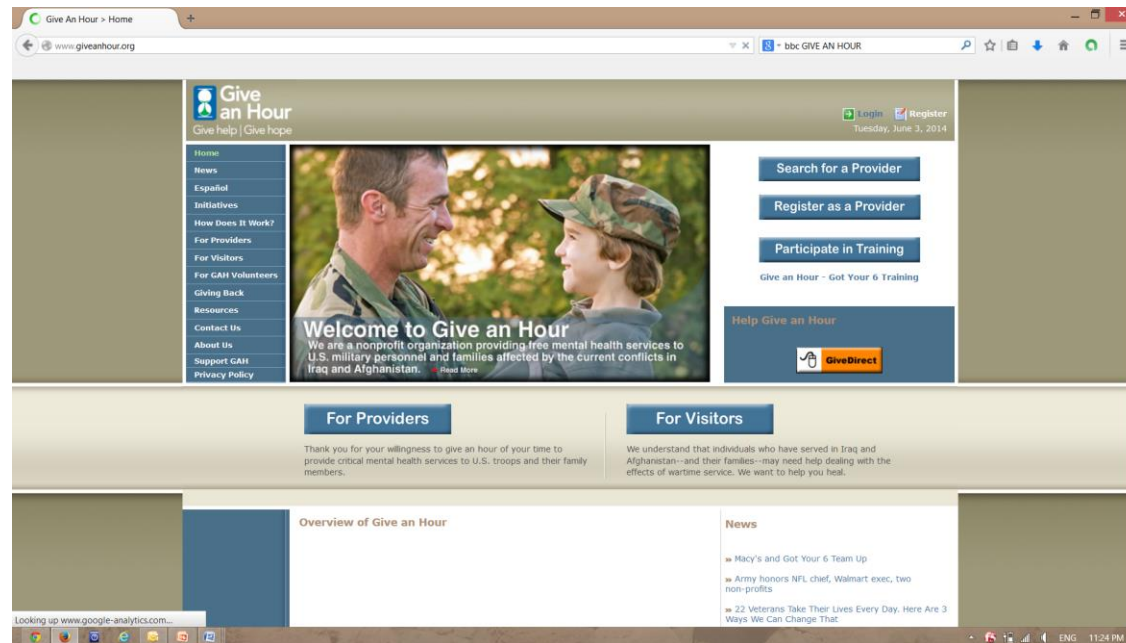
Give An Hour > Home
www.giveanhour.org
bbc GIVE AN HOUR

Give an Hour
Give help | Give hope

Login Register
Tuesday, June 3, 2014

Home
News
Español
Initiatives
How Does It Work?
For Providers
For Visitors
For GAH Volunteers
Giving Back
Resources
Contact Us
About Us
Support GAH
Privacy Policy

Welcome to Give an Hour
We are a nonprofit organization providing free mental health services to U.S. military personnel and families affected by the current conflicts in Iraq and Afghanistan. Read More

Search for a Provider
Register as a Provider
Participate in Training
Give an Hour - Got Your 6 Training

Help Give an Hour
GiveDirect

For Providers
Thank you for your willingness to give an hour of your time to provide critical mental health services to U.S. troops and their family members.

For Visitors
We understand that individuals who have served in Iraq and Afghanistan--and their families--may need help dealing with the effects of wartime service. We want to help you heal.

Overview of Give an Hour

News
» Macy's and Got Your 6 Team Up
» Army honors NFL chief, Walmart exec, two non-profits
» 22 Veterans Take Their Lives Every Day. Here Are 3 Ways We Can Change That

Looking up www.google-analytics.com...

ENG 11:24 PM